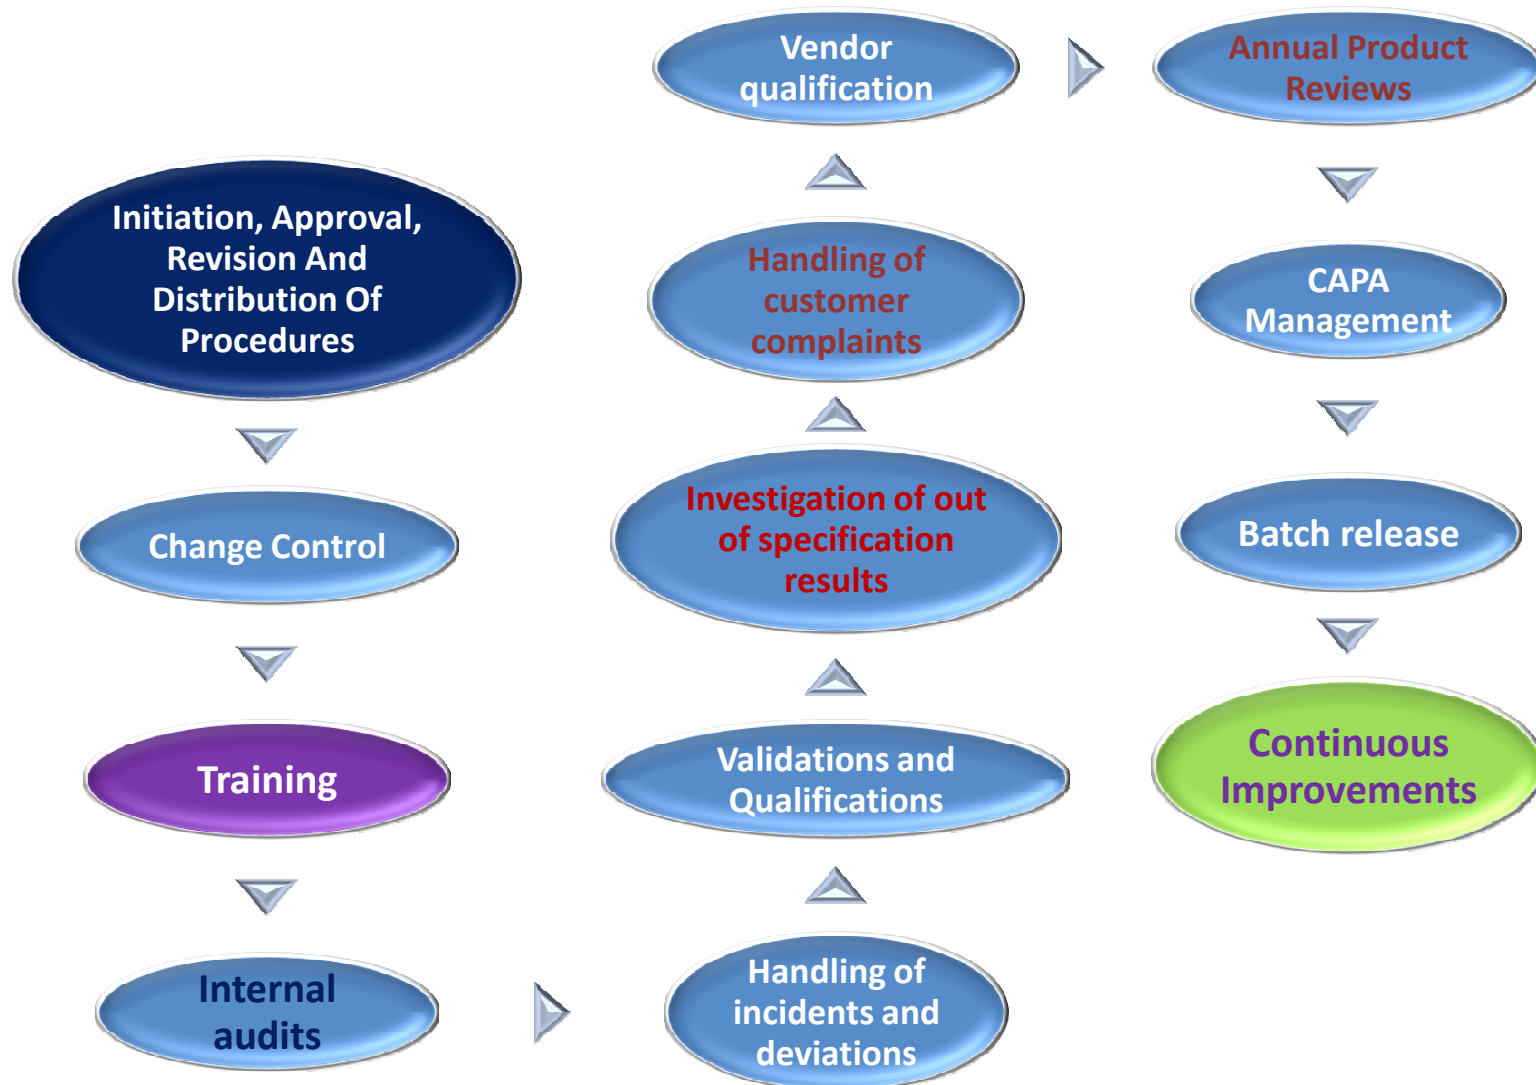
Initiation, Approval, Revision And Distribution Of Procedures

Change Control

Training

Internal audits

Handling of incidents and deviations

Validations and Qualifications

Investigation of out of specification results

Handling of customer complaints

Vendor qualification

Annual Product Reviews

CAPA Management

Batch release

Continuous Improvements